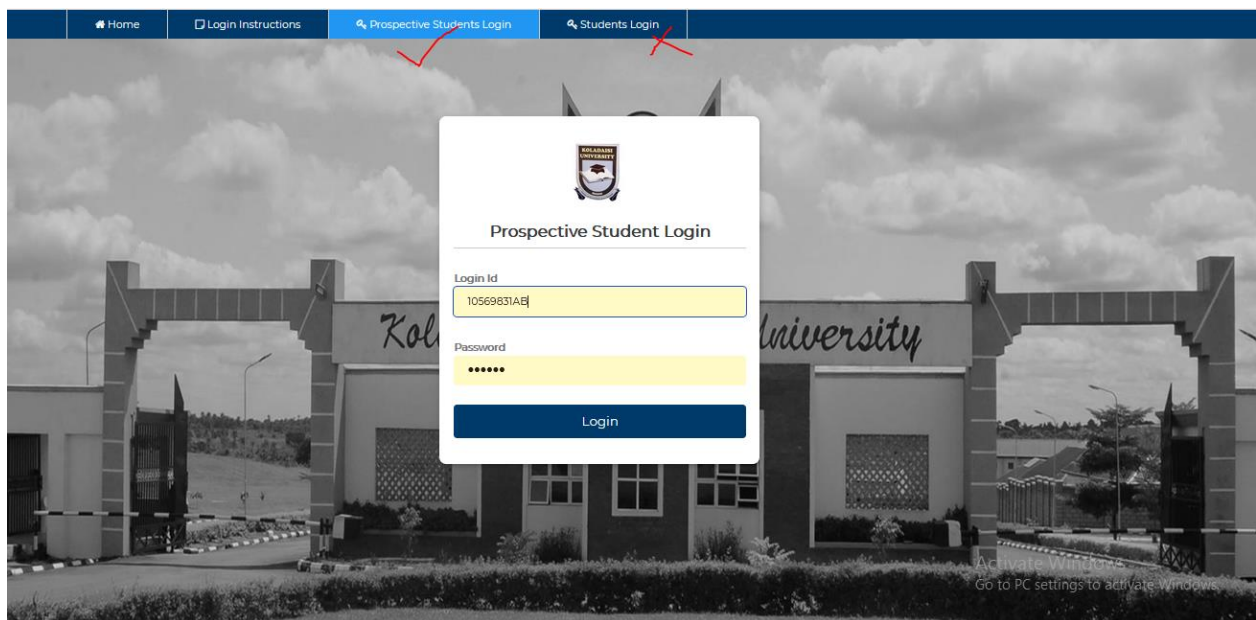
Home Login Instructions Prospective Students Login Students Login

KOLADAISI UNIVERSITY

Prospective Student Login

Login Id
10569831AB

Password
••••••

Login

Kol niversity

Activate Windows
Go to PC settings to activate Windows.